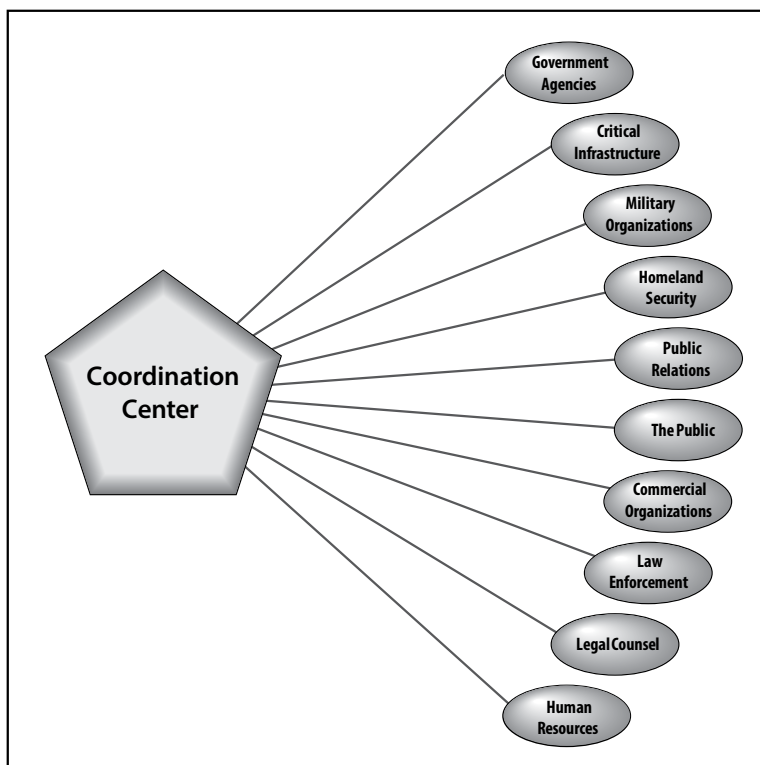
Coordination Center

Government Agencies

Critical Infrastructure

Military Organizations

Homeland Security

Public Relations

The Public

Commercial Organizations

Law Enforcement

Legal Counsel

Human Resources